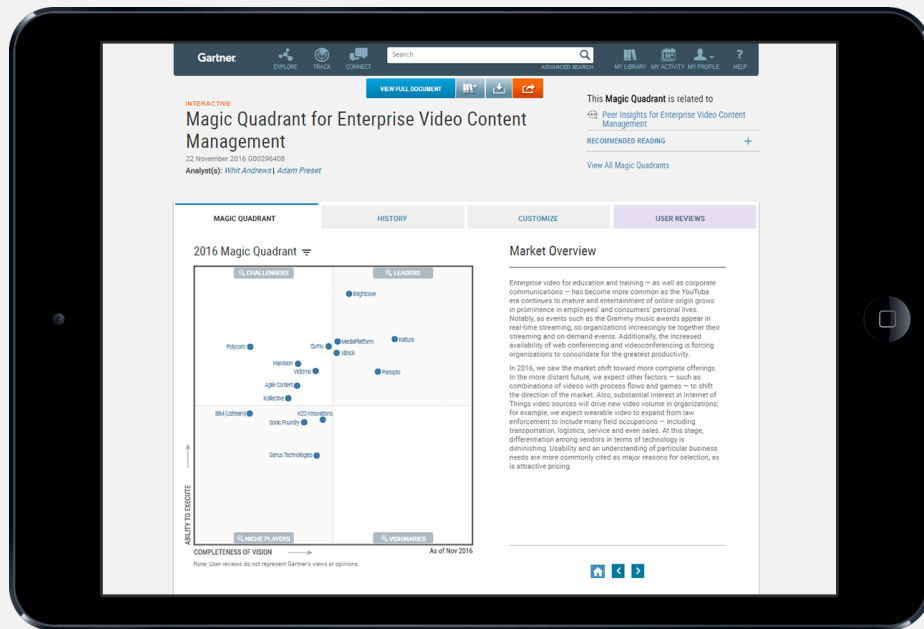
Gartner. EXPLORE TRACK CONNECT Search ADVANCED SEARCH MY LIBRARY MY ACTIVITY MY PROFILE HELP

VIEW FULL DOCUMENT

INTERACTIVE

Magic Quadrant for Enterprise Video Content Management

22 November 2016 G00296408

Analyst(s): Whit Andrews | Adam Preset

This Magic Quadrant is related to

Peer Insights for Enterprise Video Content Management

RECOMMENDED READING +

View All Magic Quadrants

MAGIC QUADRANT | HISTORY | CUSTOMIZE | USER REVIEWS

2016 Magic Quadrant

CHALLENGERS

LEADERS

Brightcove

Polycom

Qumu

MediaPlatform

Kaltura

Vbrick

Haivision

Vidizmo

Panopto

Agile Content

Kollective

IBM (Ustream)

KZO Innovations

Sonic Foundry

Genus Technologies

NICHE PLAYERS

VISIONARIES

ABILITY TO EXECUTE

COMPLETENESS OF VISION

As of Nov 2016

Note: User reviews do not represent Gartner's views or opinions.

Market Overview

Enterprise video for education and training — as well as corporate communications — has become more common as the YouTube era continues to mature and entertainment of online origin grows in prominence in employees' and consumers' personal lives. Notably, as events such as the Grammy music awards appear in real-time streaming, so organizations increasingly tie together their streaming and on-demand events. Additionally, the increased availability of web conferencing and videoconferencing is forcing organizations to consolidate for the greatest productivity.

In 2016, we saw the market shift toward more complete offerings. In the more distant future, we expect other factors — such as combinations of videos with process flows and games — to shift the direction of the market. Also, substantial interest in Internet of Things video sources will drive new video volume in organizations; for example, we expect wearable video to expand from law enforcement to include many field occupations — including transportation, logistics, service and even sales. At this stage, differentiation among vendors in terms of technology is diminishing. Usability and an understanding of particular business needs are more commonly cited as major reasons for selection, as is attractive pricing.